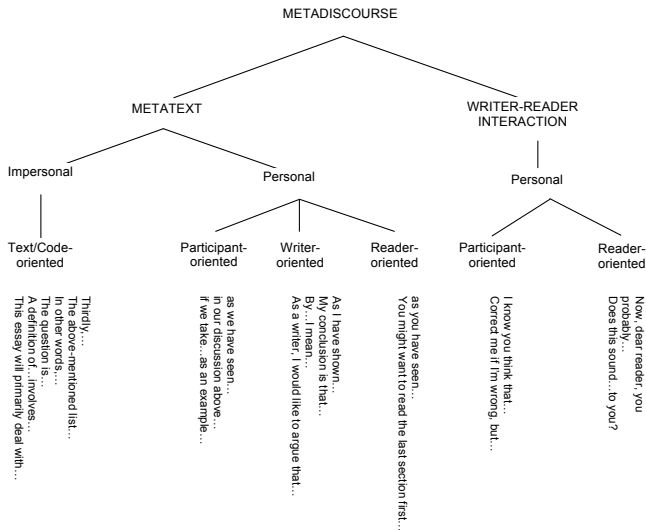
METADISCOURSE

METATEXT

WRITER-READER INTERACTION

Impersonal

Personal

Personal

Text/Code-oriented

Participant-oriented

Writer-oriented

Reader-oriented

Participant-oriented

Reader-oriented

Thirdly…
The above-mentioned list…
In other words…
The question is…
A definition of…involves…
This essay will primarily deal with…

as we have seen…
in our discussion above…
if we take…as an example…

As I have shown…
My conclusion is that…
By… I mean…
As a writer, I would like to argue that…

as you have seen…
You might want to read the last section first…

I know you think that…
Correct me if I'm wrong, but…

Now, dear reader, you probably…
Does this sound…to you?